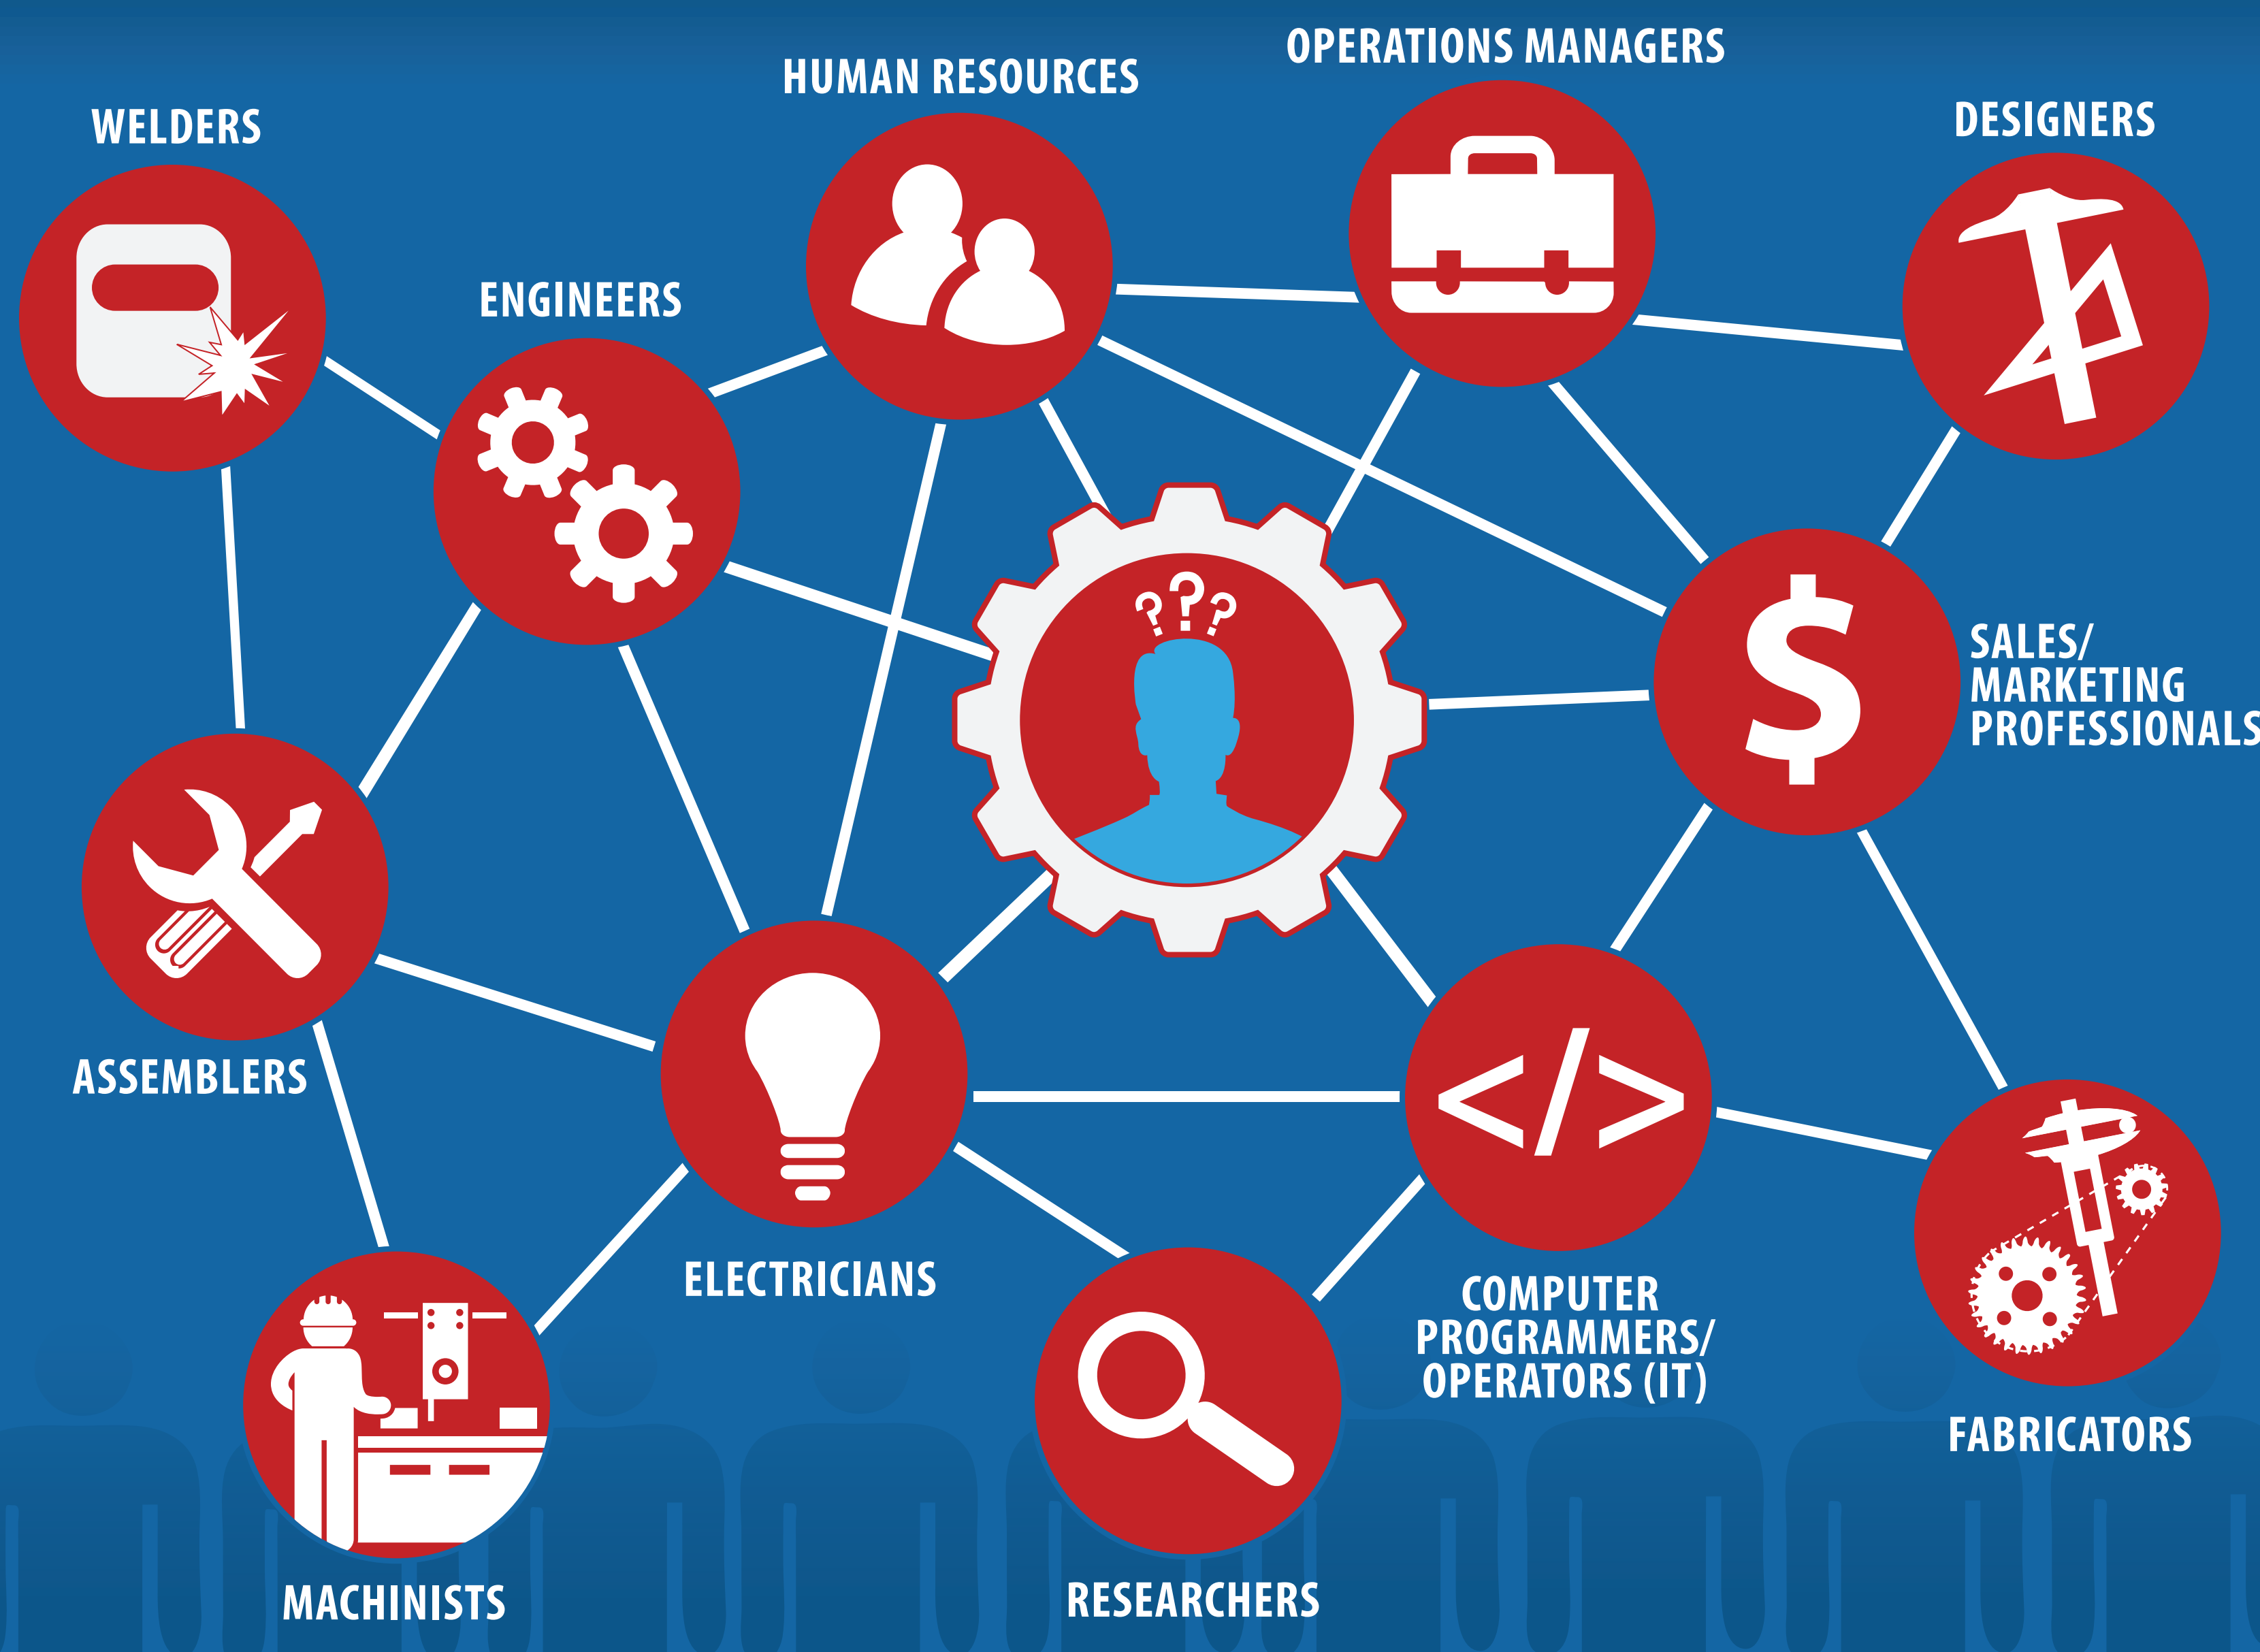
OPERATIONS MANAGERS

HUMAN RESOURCES

WELDERS

DESIGNERS

ENGINEERS

SALES/ MARKETING PROFESSIONALS

ASSEMBLERS

ELECTRICIANS

COMPUTER PROGRAMMERS/ OPERATORS (IT)

FABRICATORS

MACHINISTS

RESEARCHERS